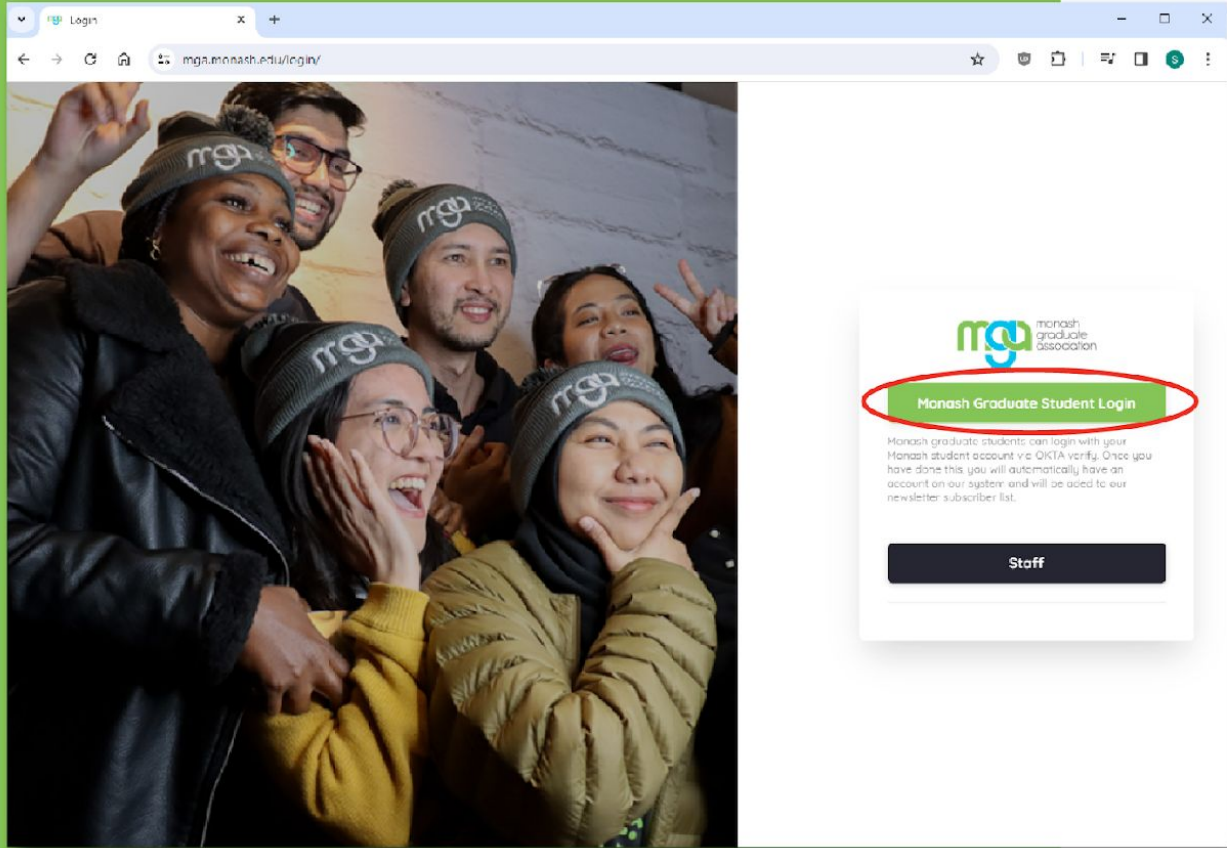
Login

mga.monash.edu/login/

mga

mga monash graduate association

Monash Graduate Student Login

Monash graduate students can login with your Monash student account via OKTA verify. Once you have done this you will automatically have an account on our system and will be aded to our newsletter subscriber list.

Staff